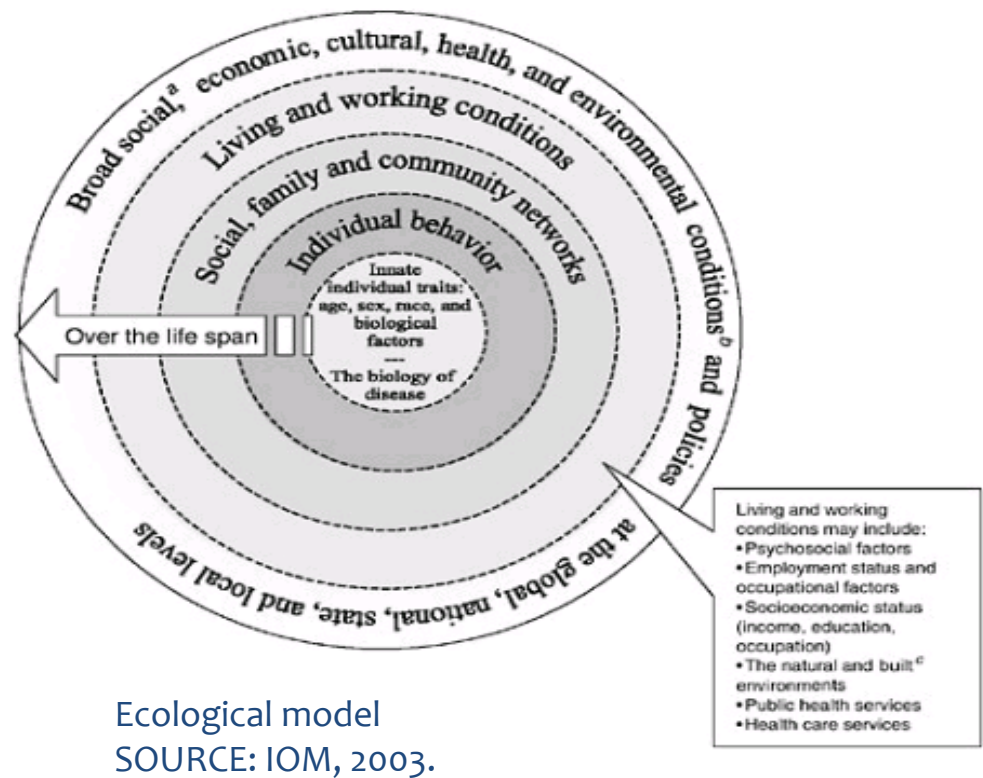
Broad social,$^a$ economic, cultural, health, and environmental conditions$^b$ and policies at the global, national, state, and local levels

Living and working conditions

Social, family and community networks

Individual behavior

Innate individual traits: age, sex, race, and biological factors
---
The biology of disease

Over the life span

Living and working conditions may include:
•Psychosocial factors
•Employment status and occupational factors
•Socioeconomic status (income, education, occupation)
•The natural and built$^c$ environments
•Public health services
•Health care services

Ecological model
SOURCE: IOM, 2003.